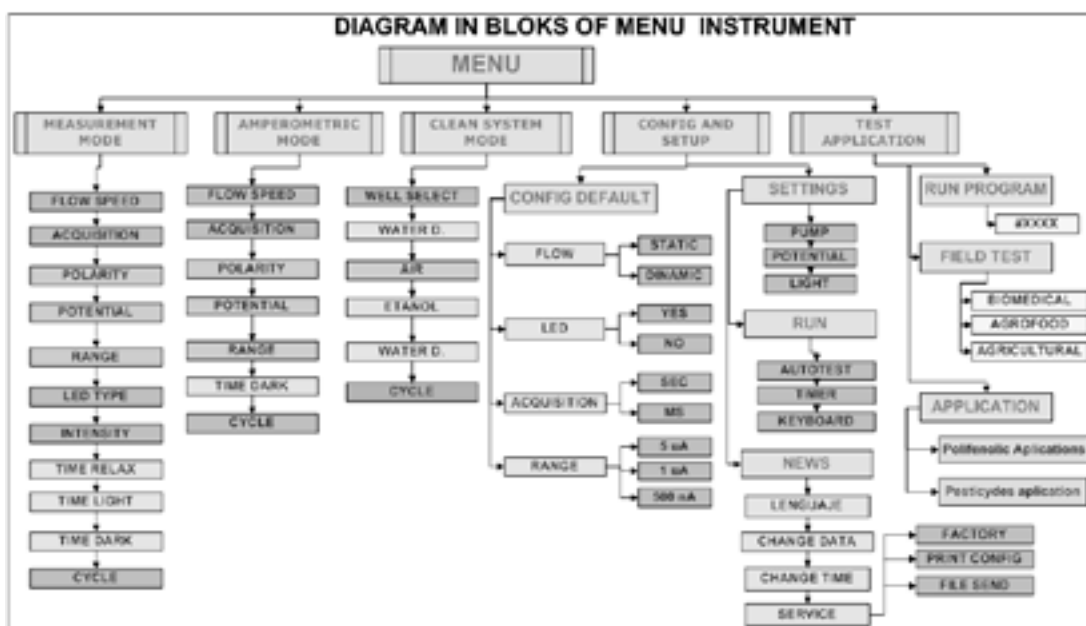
DIAGRAM IN BLOKS OF MENU INSTRUMENT

MENU

MEASUREMENT MODE

FLOW SPEED
ACQUISITION
POLARITY
POTENTIAL
RANGE
LED TYPE
INTENSITY
TIME RELAX
TIME LIGHT
TIME DARK
CYCLE

AMPEROMETRIC MODE

FLOW SPEED
ACQUISITION
POLARITY
POTENTIAL
RANGE
TIME DARK
CYCLE

CLEAN SYSTEM MODE

WELL SELECT
WATER D.
AIR
ETANOL
WATER D.
CYCLE

CONFIG AND SETUP

CONFIG DEFAULT
FLOW
STATIC
DINAMIC
LED
YES
NO
ACQUISITION
SEC
MS
RANGE
5 uA
1 uA
500 nA

SETTINGS
PUMP
POTENTIAL
LIGHT
RUN
AUTOTEST
TIMER
KEYBOARD
NEWS
LENGUAJE
CHANGE DATA
CHANGE TIME
SERVICE
FACTORY
PRINT CONFIG
FILE SEND

TEST APPLICATION

RUN PROGRAM
#XXXX
FIELD TEST
BIOMEDICAL
AGROFOOD
AGRICULTURAL
APPLICATION
Polifenolic Aplications
Pesticydes aplication